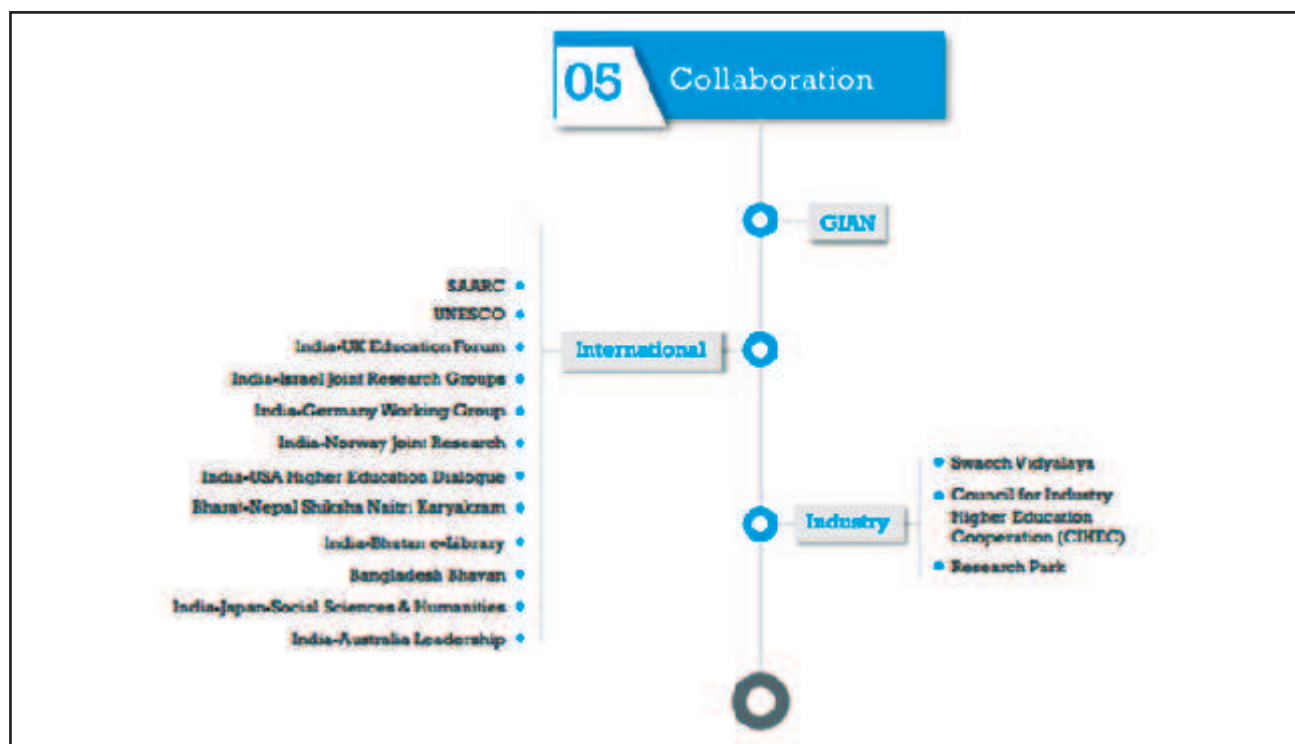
05 Collaboration

GIAN

International

SAARC
UNESCO
India-UK Education Forum
India-Israel Joint Research Groups
India-Germany Working Group
India-Norway Joint Research
India-USA Higher Education Dialogue
Bharat-Nepal Shiksha Naitri Karyakram
India-Bhutan e-library
Bangladesh Bhavan
India-Japan-Social Sciences & Humanities
India-Australia Leadership

Industry

Swacch Vidyalaya
Council for Industry Higher Education Cooperation (CIHEC)
Research Park